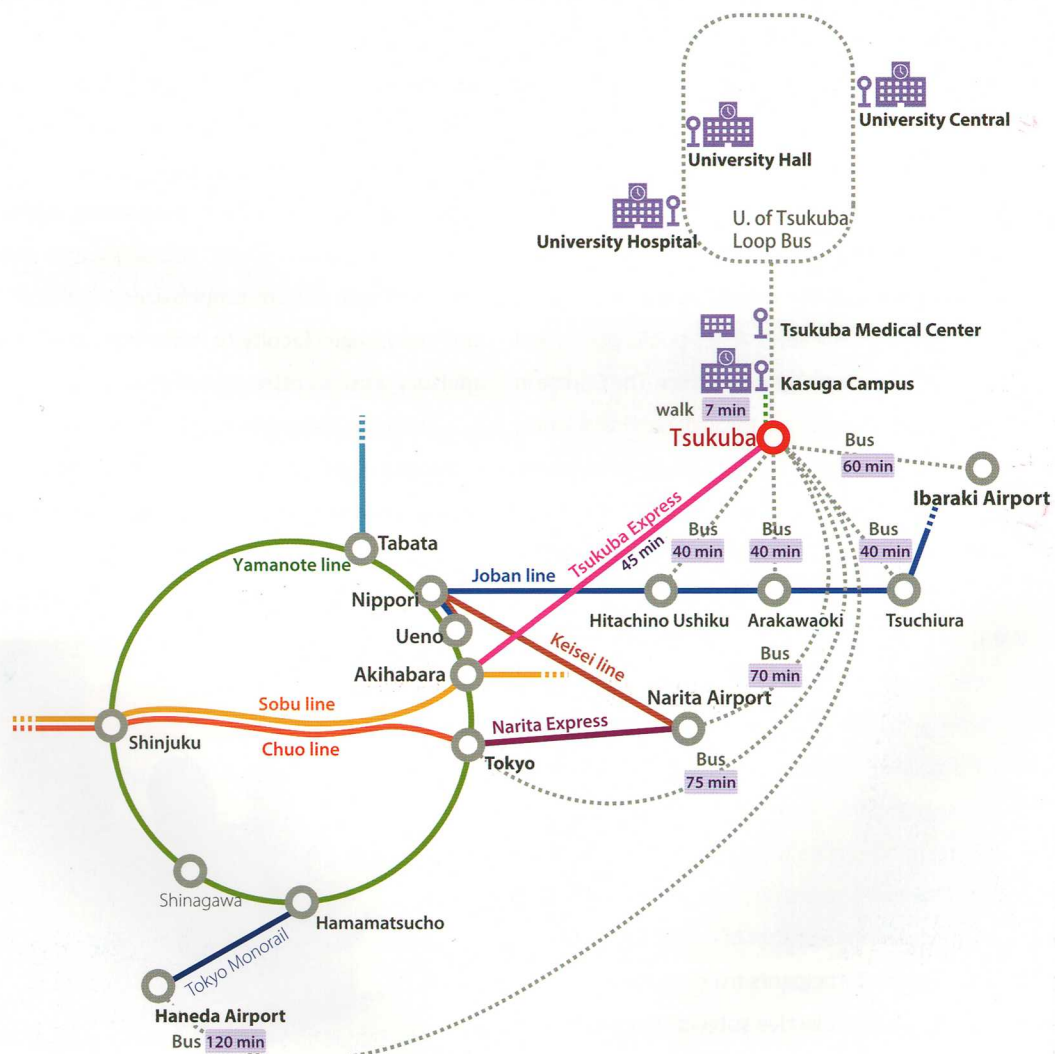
University Central
University Hall
University Hospital
U. of Tsukuba Loop Bus
Tsukuba Medical Center
Kasuga Campus
walk 7 min
Tsukuba
Bus 60 min
Ibaraki Airport
Tsukuba Express 45 min
Bus 40 min
Bus 40 min
Bus 40 min
Tabata
Yamanote line
Joban line
Nippori
Ueno
Hitachino Ushiku
Arakawaoki
Tsuchiura
Keisei line
Akihabara
Bus 70 min
Narita Airport
Sobu line
Narita Express
Shinjuku
Chuo line
Tokyo
Bus 75 min
Shinagawa
Hamamatsucho
Tokyo Monorail
Haneda Airport
Bus 120 min